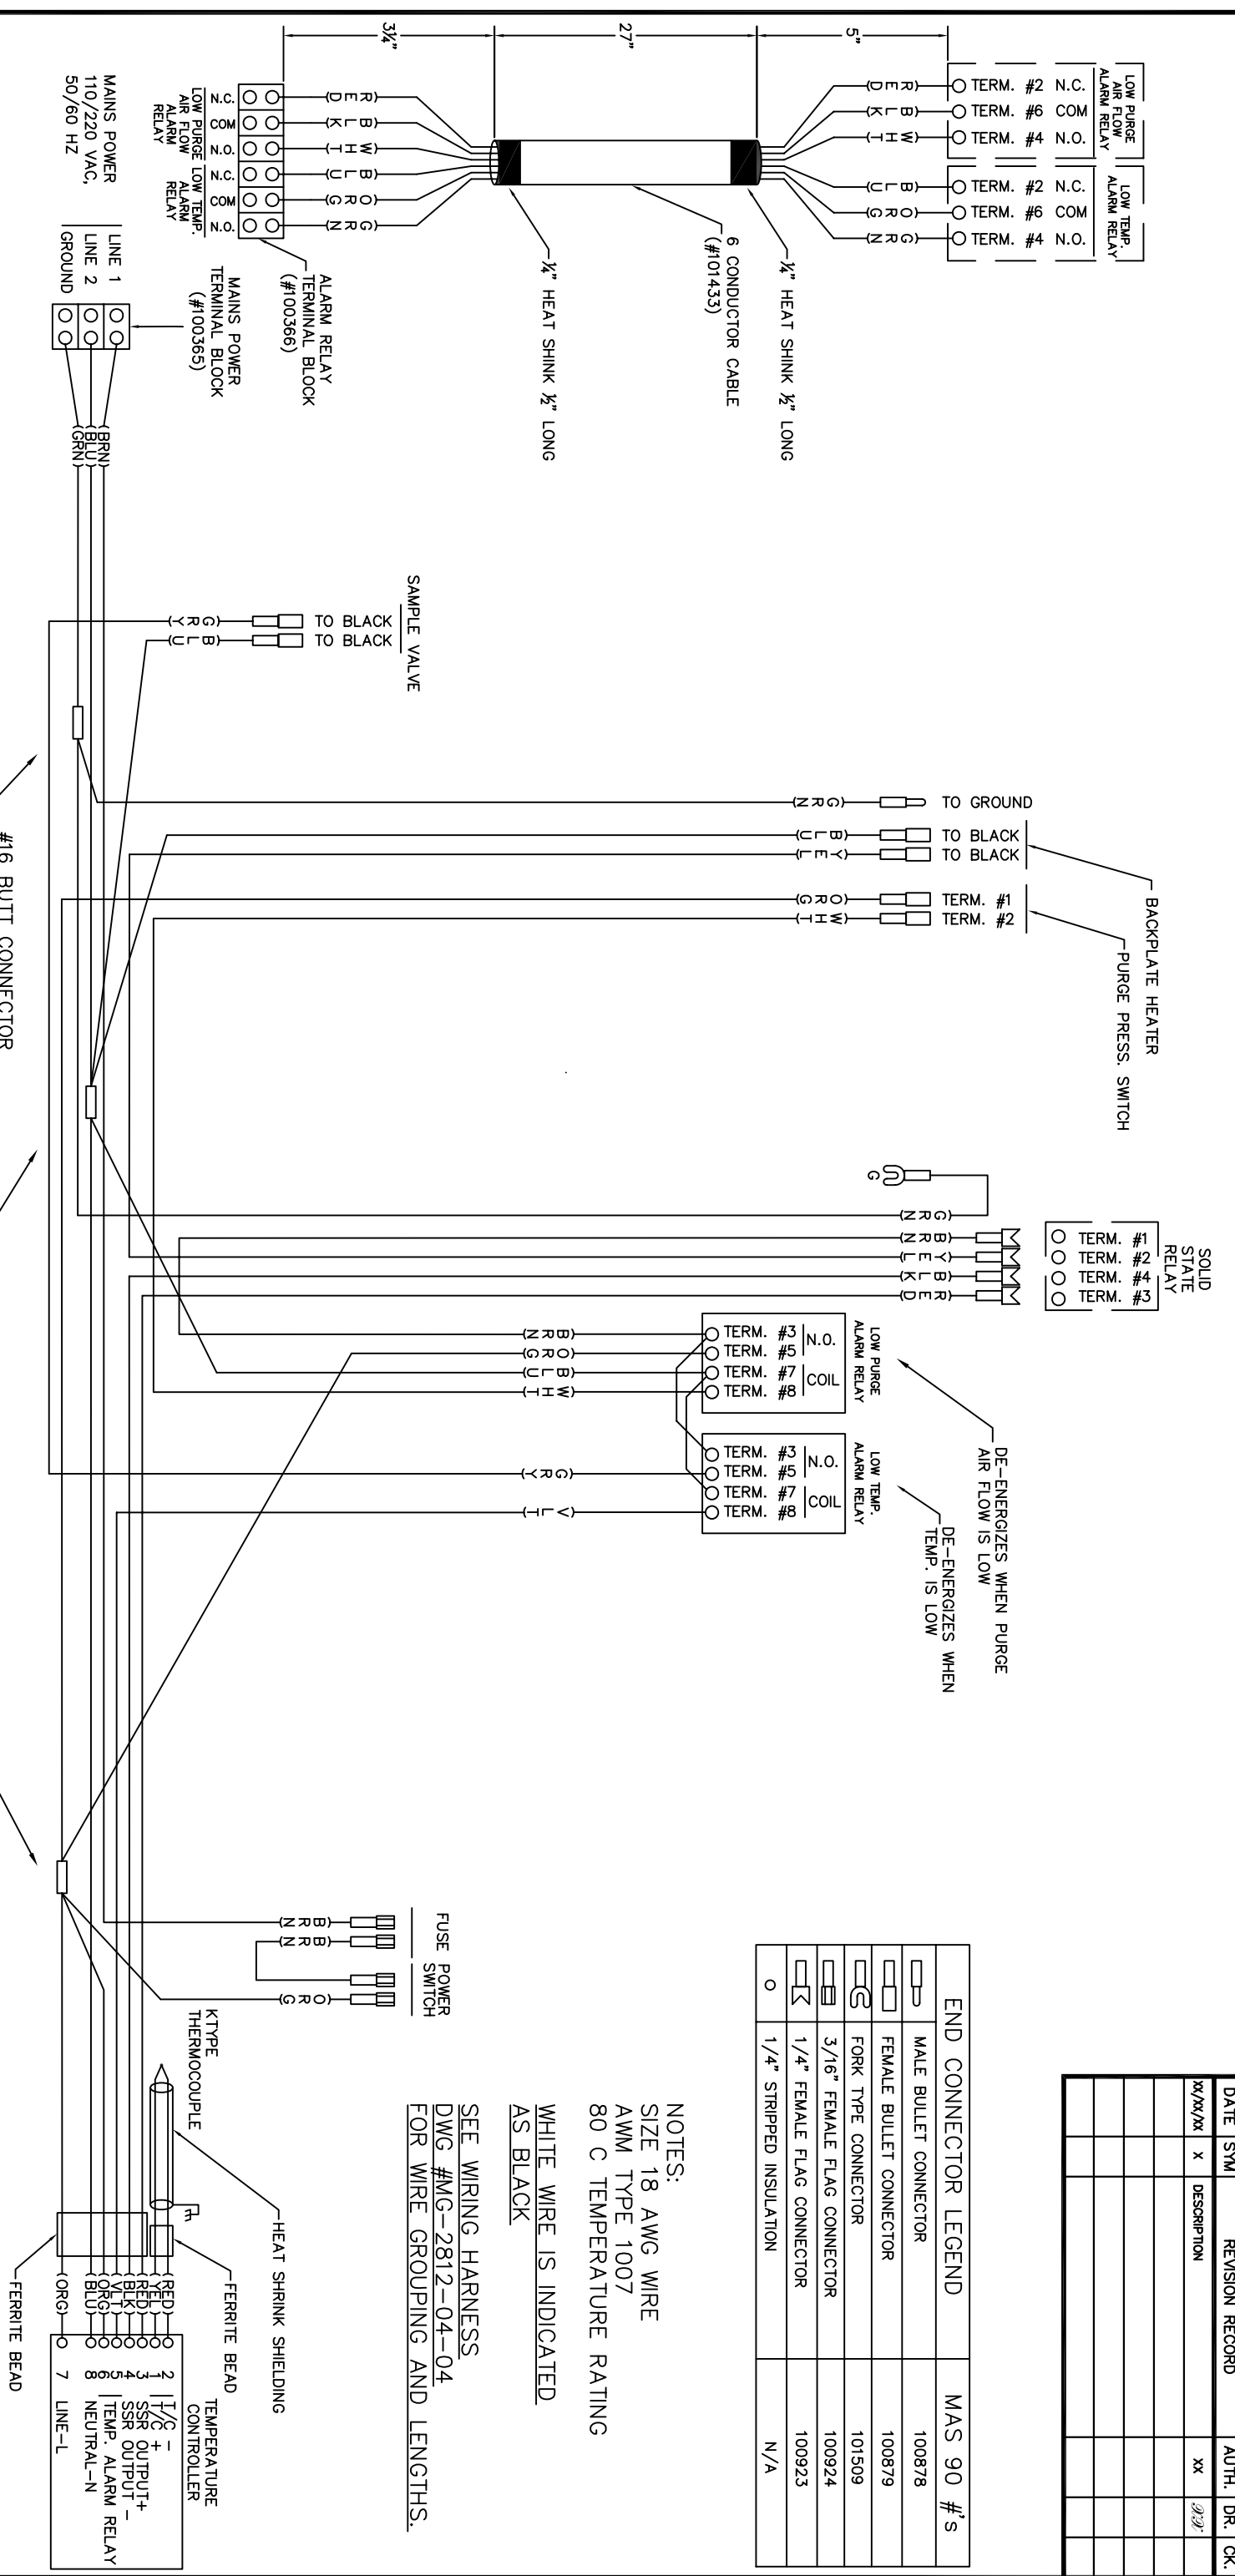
3¼"
27"
5"

LOW PURGE AIR FLOW ALARM RELAY
TERM. #2 N.C.
TERM. #6 COM
TERM. #4 N.O.

LOW TEMP. ALARM RELAY
TERM. #2 N.C.
TERM. #6 COM
TERM. #4 N.O.

RED
BLK
WHT
BLU
ORG
GRN

LOW PURGE AIR FLOW ALARM RELAY
N.C.
COM
N.O.
LOW TEMP. ALARM RELAY
N.C.
COM
N.O.

ALARM RELAY TERMINAL BLOCK (#100366)

¼" HEAT SHRINK ½" LONG
6 CONDUCTOR CABLE (#101433)
¼" HEAT SHRINK ½" LONG

MAINS POWER 110/220 VAC, 50/60 HZ
LINE 1
LINE 2
GROUND
MAINS POWER TERMINAL BLOCK (#100365)
BRN
BLU
GRN

SAMPLE VALVE
TO BLACK
TO BLACK
GRY
BLU

TO GROUND
TO BLACK
TO BLACK
BACKPLATE HEATER
TERM. #1
TERM. #2
PURGE PRESS. SWITCH
GRN
BLU
YEL
ORG
WHT

#16 BUTT CONNECTOR

G

SOLID STATE RELAY
TERM. #1
TERM. #2
TERM. #4
TERM. #3
GRN
BRN
YEL
BLK
RED

LOW PURGE ALARM RELAY
TERM. #3
TERM. #5
TERM. #7
TERM. #8
N.O.
COIL
BRN
ORG
BLU
WHT

DE-ENERGIZES WHEN PURGE AIR FLOW IS LOW

LOW TEMP. ALARM RELAY
TERM. #3
TERM. #5
TERM. #7
TERM. #8
N.O.
COIL
GRY
VLT

DE-ENERGIZES WHEN TEMP. IS LOW

FUSE
POWER SWITCH
BRN
BRN
ORG

KTYPE THERMOCOUPLE
HEAT SHRINK SHIELDING
FERRITE BEAD
TEMPERATURE CONTROLLER
RED
YEL
RED
BLK
VLT
ORG
BLU
ORG
2 T/C -
1 T/C +
3 SSR OUTPUT+
4 SSR OUTPUT -
5
6 TEMP. ALARM RELAY
8 NEUTRAL-N
7 LINE-L
FERRITE BEAD

| END CONNECTOR LEGEND | MAS 90 #'s |
|---|---|
| MALE BULLET CONNECTOR | 100878 |
| FEMALE BULLET CONNECTOR | 100879 |
| FORK TYPE CONNECTOR | 101509 |
| 3/16" FEMALE FLAG CONNECTOR | 100924 |
| 1/4" FEMALE FLAG CONNECTOR | 100923 |
| 1/4" STRIPPED INSULATION | N/A |

NOTES:
SIZE 18 AWG WIRE
AWM TYPE 1007
80 C TEMPERATURE RATING

WHITE WIRE IS INDICATED AS BLACK

SEE WIRING HARNESS DWG #MG-2812-04-04 FOR WIRE GROUPING AND LENGTHS.

| DATE | SYM | REVISION RECORD | AUTH. | DR. | CK. |
|---|---|---|---|---|---|
| XX/XX/XX | X | DESCRIPTION | XX | XX | |